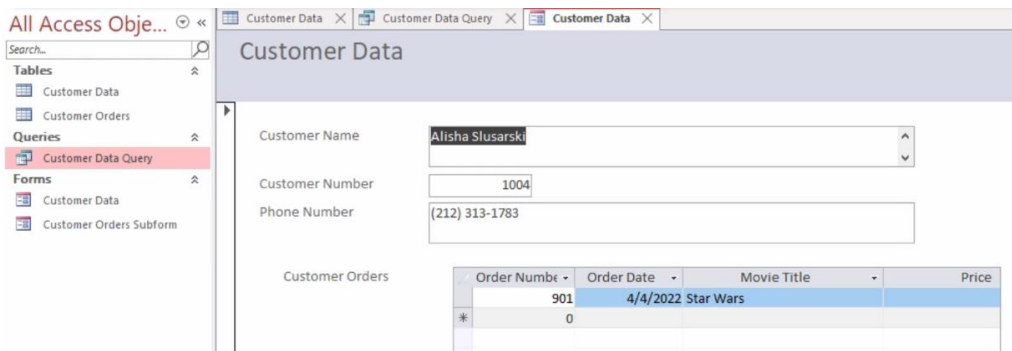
All Access Obje...

Search...

Tables

Customer Data

Customer Orders

Queries

Customer Data Query

Forms

Customer Data

Customer Orders Subform

Customer Data

Customer Data Query

Customer Data

Customer Data

Customer Name Alisha Slusarski

Customer Number 1004

Phone Number (212) 313-1783

Customer Orders

| | Order Numbe | Order Date | Movie Title | Price |
|---|---|---|---|---|
| | 901 | 4/4/2022 | Star Wars | |
| * | 0 | | | |